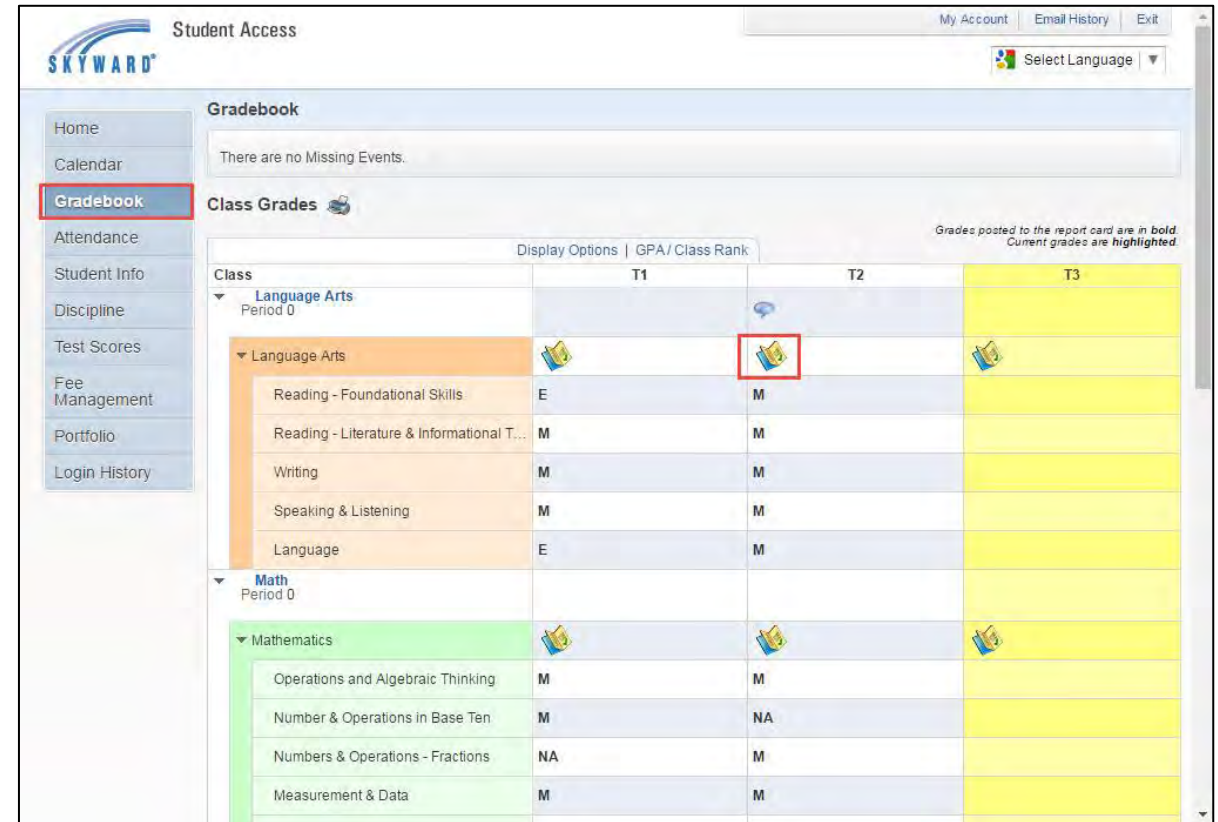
SKYWARD®

Student Access

My Account | Email History | Exit

Select Language ▼

Home
Calendar
Gradebook
Attendance
Student Info
Discipline
Test Scores
Fee Management
Portfolio
Login History

Gradebook

There are no Missing Events.

Class Grades

Grades posted to the report card are in **bold**. Current grades are highlighted.

Display Options | GPA / Class Rank

| Class | T1 | T2 | T3 |
|---|---|---|---|
| Language Arts Period 0 | | | |
| Language Arts | | | |
| Reading - Foundational Skills | E | M | |
| Reading - Literature & Informational T... | M | M | |
| Writing | M | M | |
| Speaking & Listening | M | M | |
| Language | E | M | |
| Math Period 0 | | | |
| Mathematics | | | |
| Operations and Algebraic Thinking | M | M | |
| Number & Operations in Base Ten | M | NA | |
| Numbers & Operations - Fractions | NA | M | |
| Measurement & Data | M | M | |